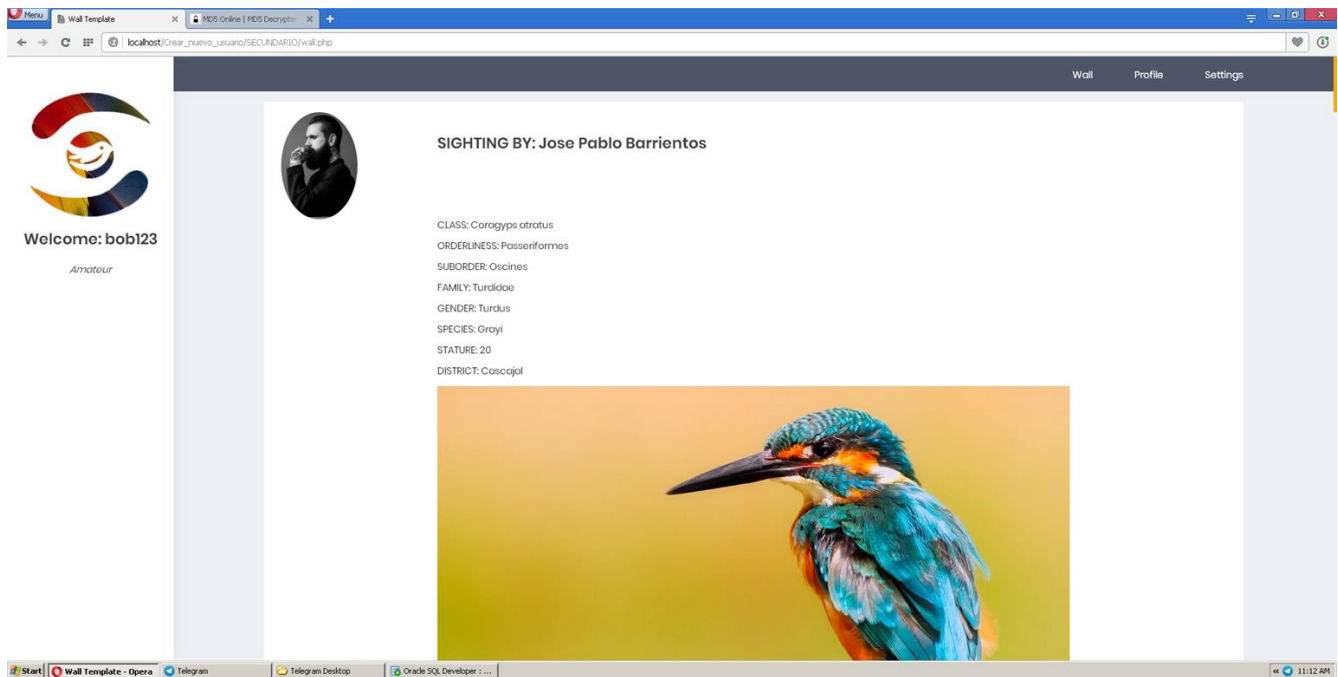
Menu
Wall Template
MD5 Online | MD5 Decrypter
localhost/Crear_nuevo_usuario/SECUNDARIO/wall.php

Wall
Profile
Settings

Welcome: bob123

Amateur

SIGHTING BY: Jose Pablo Barrientos

CLASS: Coragyps atratus
ORDERLINESS: Passeriformes
SUBORDER: Oscines
FAMILY: Turdidae
GENDER: Turdus
SPECIES: Grayi
STATURE: 20
DISTRICT: Cascajal

Start
Wall Template - Opera
Telegram
Telegram Desktop
Oracle SQL Developer : ...
11:12 AM